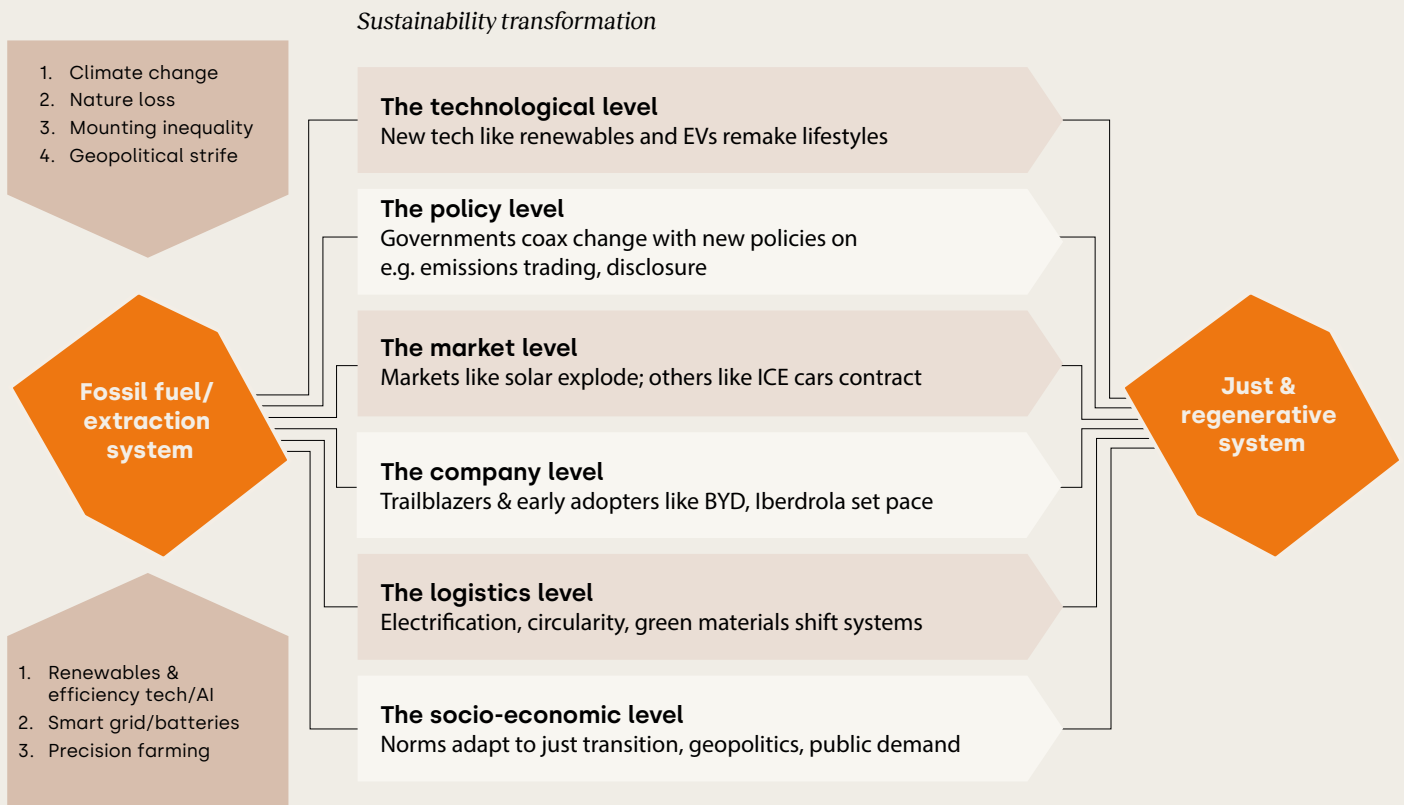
Sustainability transformation

1. Climate change
2. Nature loss
3. Mounting inequality
4. Geopolitical strife

Fossil fuel/ extraction system

1. Renewables & efficiency tech/AI
2. Smart grid/batteries
3. Precision farming

The technological level
New tech like renewables and EVs remake lifestyles

The policy level
Governments coax change with new policies on e.g. emissions trading, disclosure

The market level
Markets like solar explode; others like ICE cars contract

The company level
Trailblazers & early adopters like BYD, Iberdrola set pace

The logistics level
Electrification, circularity, green materials shift systems

The socio-economic level
Norms adapt to just transition, geopolitics, public demand

Just & regenerative system